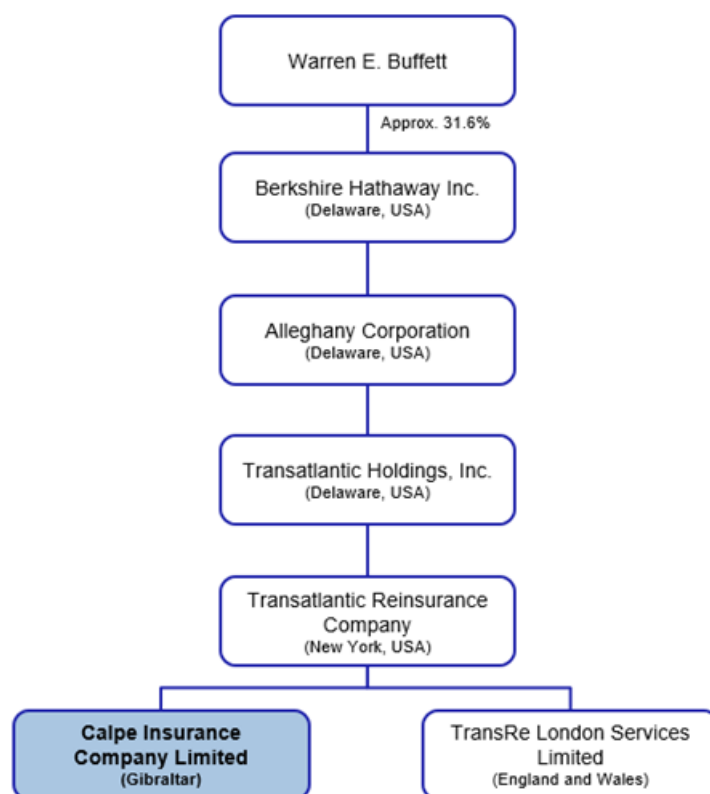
Warren E. Buffett

Approx. 31.6%

Berkshire Hathaway Inc.
(Delaware, USA)

Alleghany Corporation
(Delaware, USA)

Transatlantic Holdings, Inc.
(Delaware, USA)

Transatlantic Reinsurance Company
(New York, USA)

Calpe Insurance Company Limited
(Gibraltar)

TransRe London Services Limited
(England and Wales)